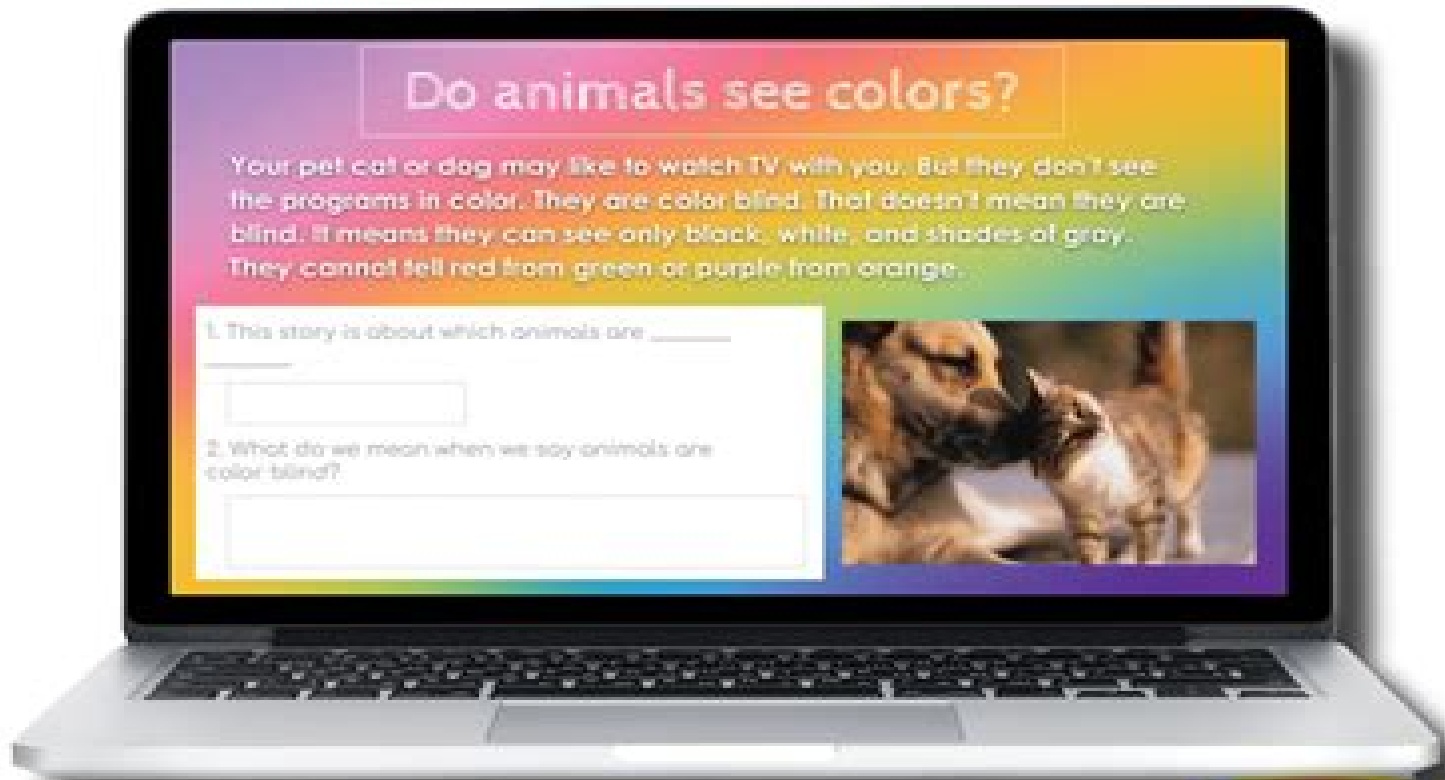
Do animals see colors?

Your pet cat or dog may like to watch TV with you. But they don't see the programs in color. They are color blind. That doesn't mean they are blind. It means they can see only black, white, and shades of gray. They cannot tell red from green or purple from orange.

1. This story is about which animals are ________ ________

2. What do we mean when we say animals are color blind?